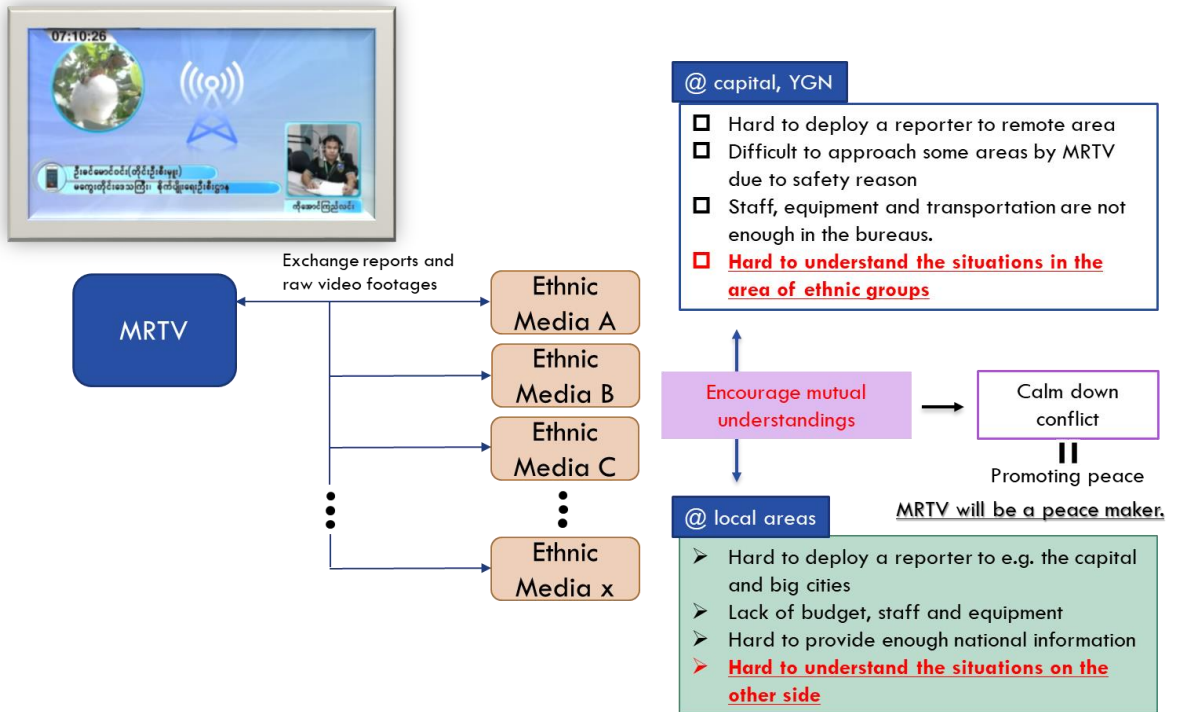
07:10:26

ဦးစင်မောင်ဝင်း(တိုင်းဦးစီးမှူး)
မကွေးတိုင်းဒေသကြီး၊ နိုက်ပြန်ရေးဦးစီးဌာန

ကိုအောင်ကြည်လင်း

@ capital, YGN

Hard to deploy a reporter to remote area
Difficult to approach some areas by MRTV due to safety reason
Staff, equipment and transportation are not enough in the bureaus.
Hard to understand the situations in the area of ethnic groups

Exchange reports and raw video footages

MRTV

Ethnic Media A

Ethnic Media B

Ethnic Media C

Ethnic Media x

Encourage mutual understandings

Calm down conflict

Promoting peace

MRTV will be a peace maker.

@ local areas

Hard to deploy a reporter to e.g. the capital and big cities
Lack of budget, staff and equipment
Hard to provide enough national information
Hard to understand the situations on the other side